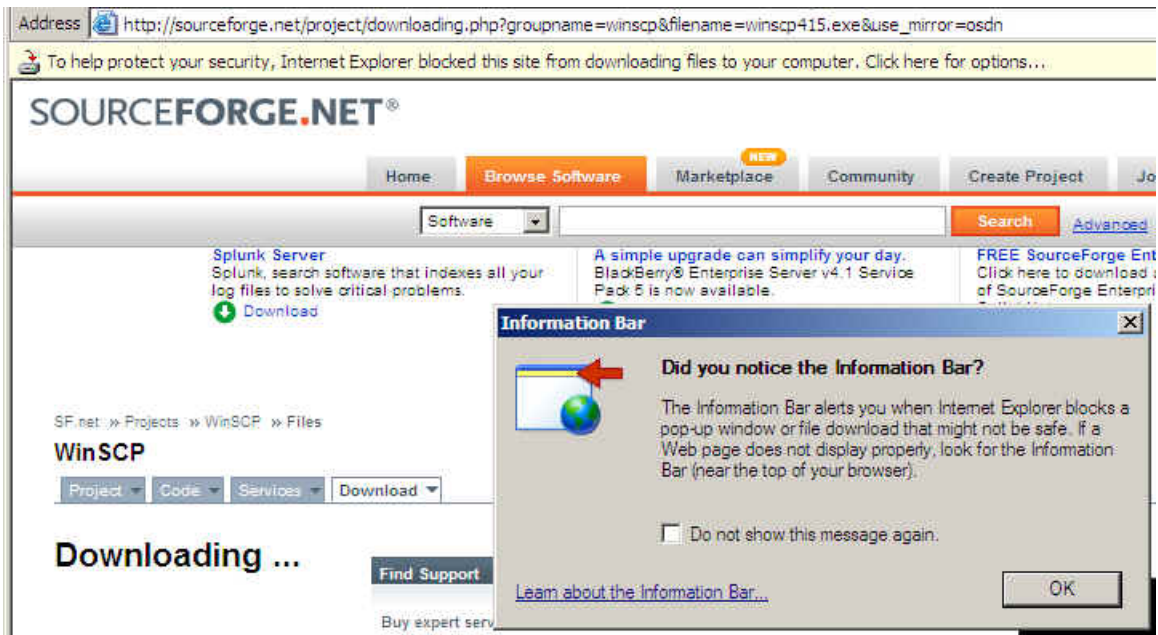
Address http://sourceforge.net/project/downloading.php?groupname=winscp&filename=winscp415.exe&use_mirror=osdn

To help protect your security, Internet Explorer blocked this site from downloading files to your computer. Click here for options...

SOURCEFORGE.NET®

Home | Browse Software | NEW Marketplace | Community | Create Project | Jo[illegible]

Software | Search | Advanced

Splunk Server
Splunk, search software that indexes all your log files to solve critical problems.
Download

A simple upgrade can simplify your day.
BlackBerry® Enterprise Server v4.1 Service Pack 5 is now available.

FREE SourceForge Ent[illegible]
Click here to download a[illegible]
of SourceForge Enterpri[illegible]

SF.net » Projects » WinSCP » Files

WinSCP

Project | Code | Services | Download

Downloading ...

Find Support

Buy expert serv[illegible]

Information Bar

Did you notice the Information Bar?

The Information Bar alerts you when Internet Explorer blocks a pop-up window or file download that might not be safe. If a Web page does not display properly, look for the Information Bar (near the top of your browser).

Do not show this message again.

Learn about the Information Bar...

OK